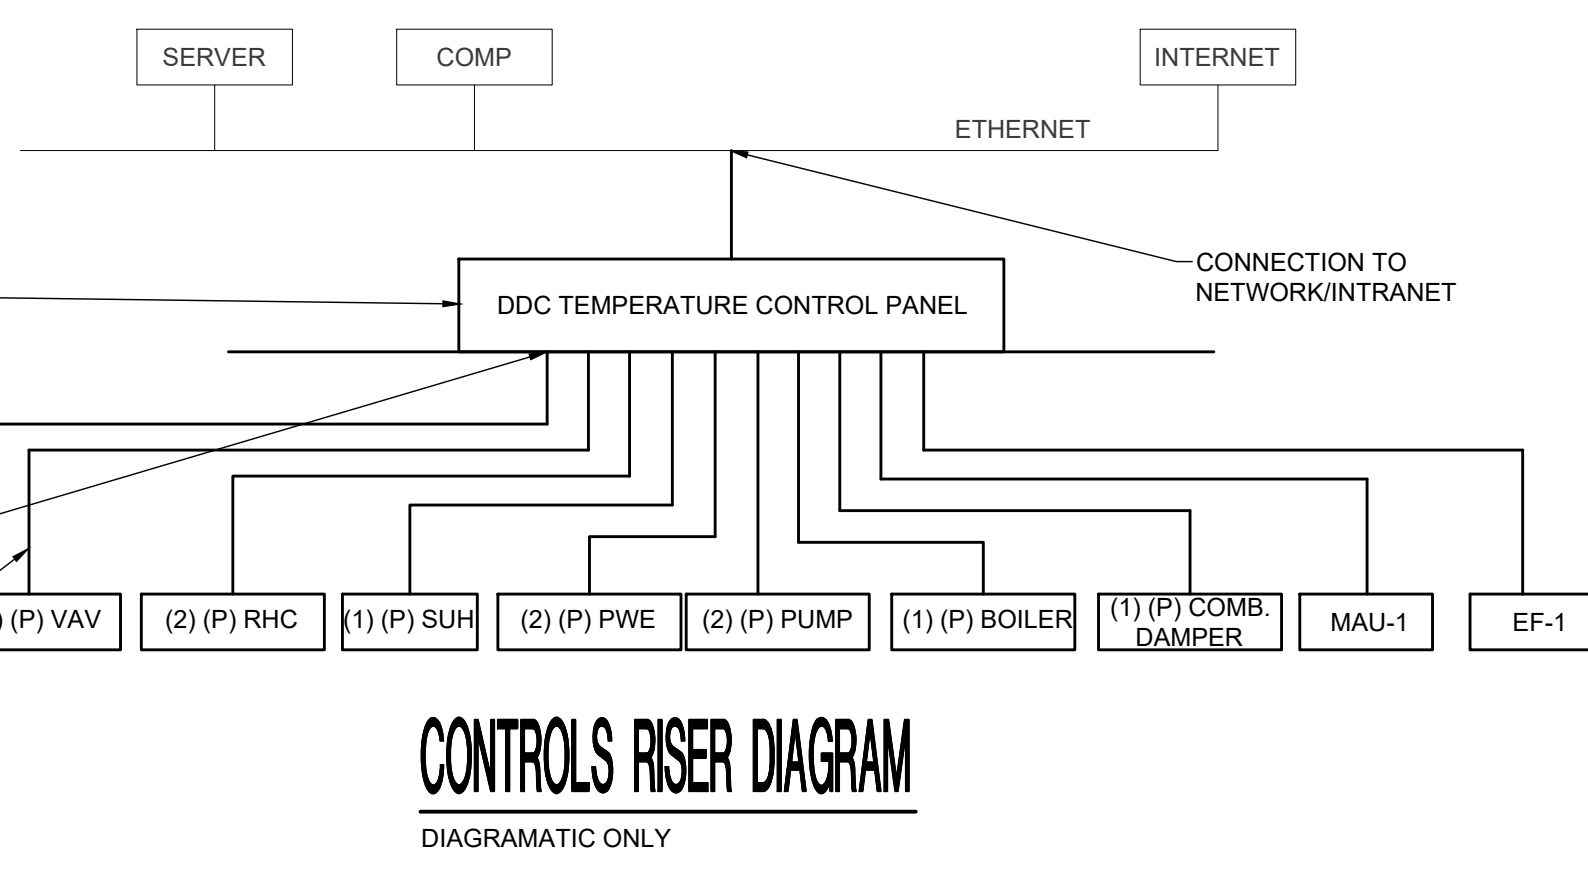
SERVER

COMP

INTERNET

ETHERNET

CONNECTION TO NETWORK/INTRANET

DDC TEMPERATURE CONTROL PANEL

) (P) VAV

(2) (P) RHC

(1) (P) SUH

(2) (P) PWE

(2) (P) PUMP

(1) (P) BOILER

(1) (P) COMB. DAMPER

MAU-1

EF-1

CONTROLS RISER DIAGRAM

DIAGRAMATIC ONLY